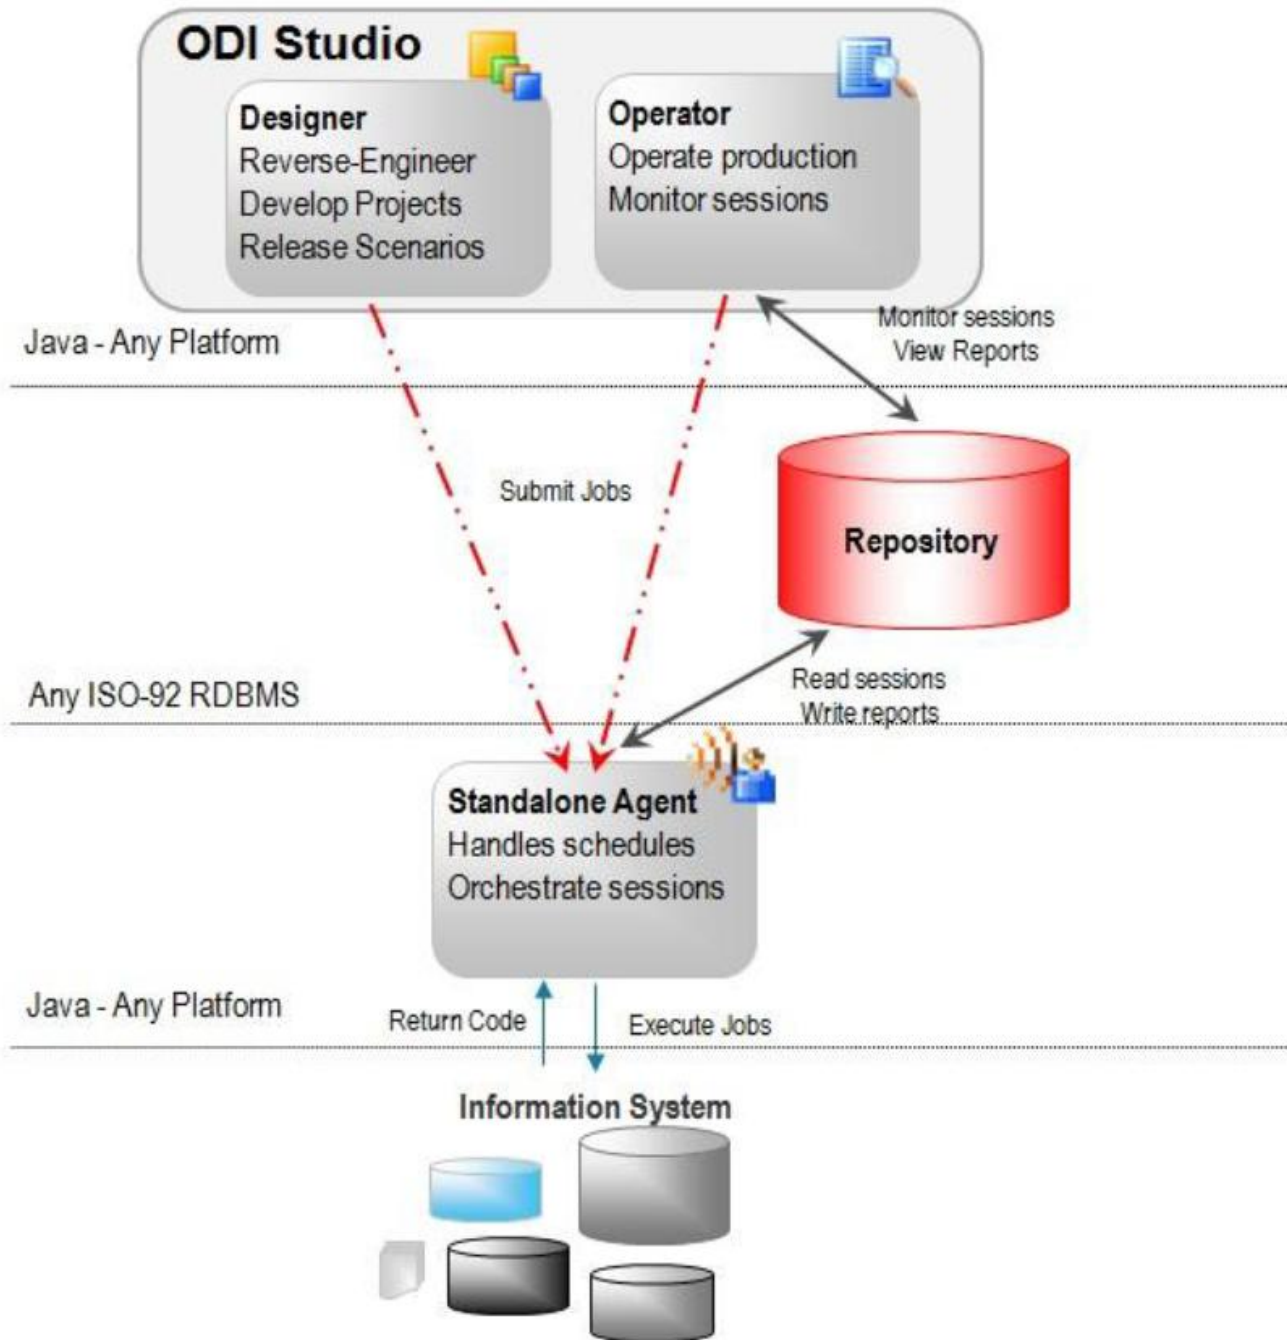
ODI Studio

Designer
Reverse-Engineer
Develop Projects
Release Scenarios

Operator
Operate production
Monitor sessions

Java - Any Platform

Monitor sessions
View Reports

Submit Jobs

Repository

Any ISO-92 RDBMS

Read sessions
Write reports

Standalone Agent
Handles schedules
Orchestrate sessions

Java - Any Platform

Return Code

Execute Jobs

Information System